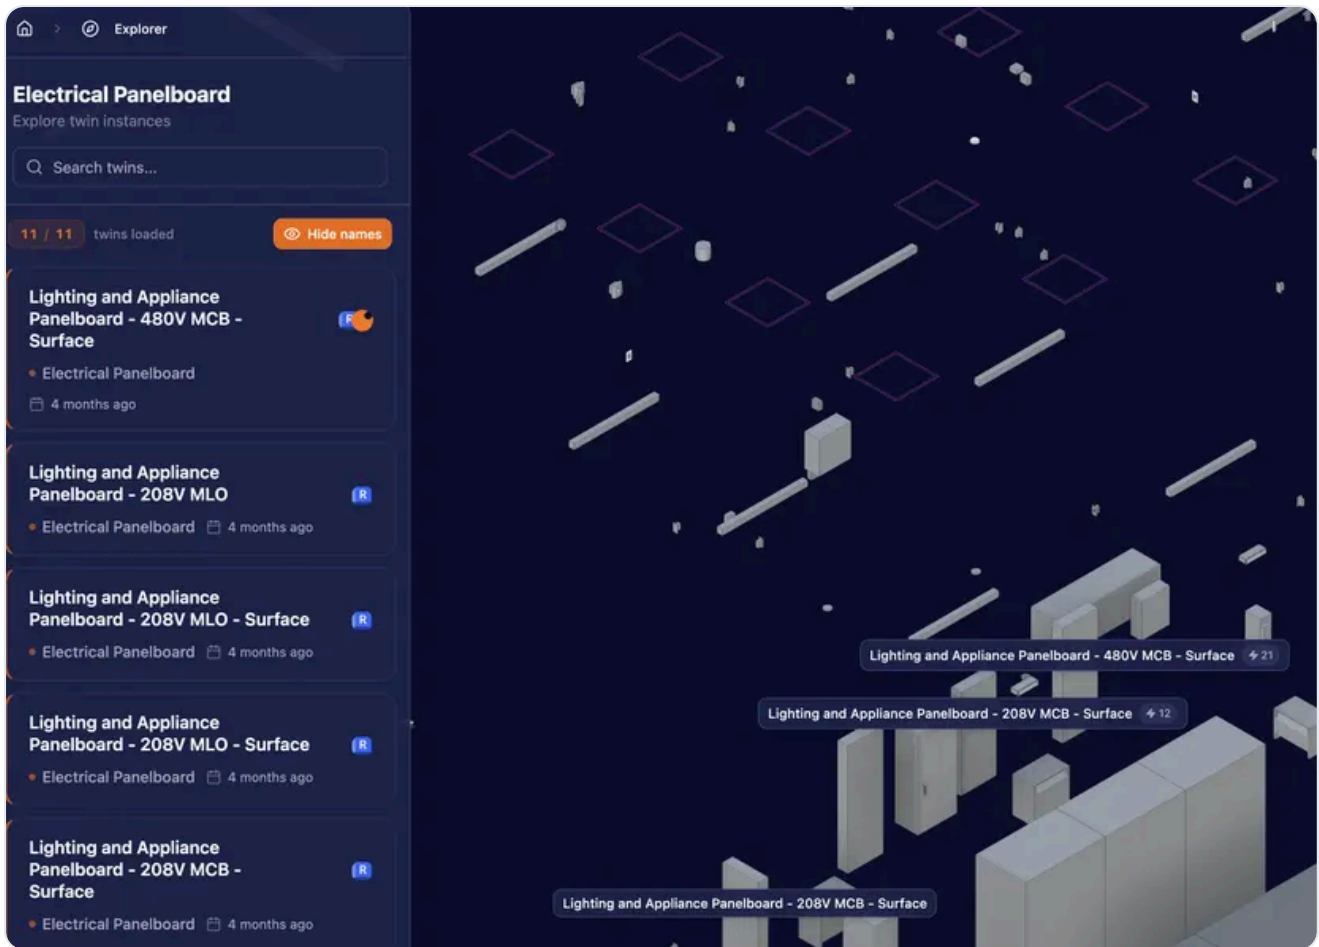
> Explorer

Electrical Panelboard
Explore twin instances

Search twins...

11 / 11 twins loaded
Hide names

Lighting and Appliance Panelboard - 480V MCB - Surface
F
Electrical Panelboard
4 months ago

Lighting and Appliance Panelboard - 208V MLO
R
Electrical Panelboard
4 months ago

Lighting and Appliance Panelboard - 208V MLO - Surface
R
Electrical Panelboard
4 months ago

Lighting and Appliance Panelboard - 208V MLO - Surface
R
Electrical Panelboard
4 months ago

Lighting and Appliance Panelboard - 208V MCB - Surface
R
Electrical Panelboard
4 months ago

Lighting and Appliance Panelboard - 480V MCB - Surface 21

Lighting and Appliance Panelboard - 208V MCB - Surface 12

Lighting and Appliance Panelboard - 208V MCB - Surface